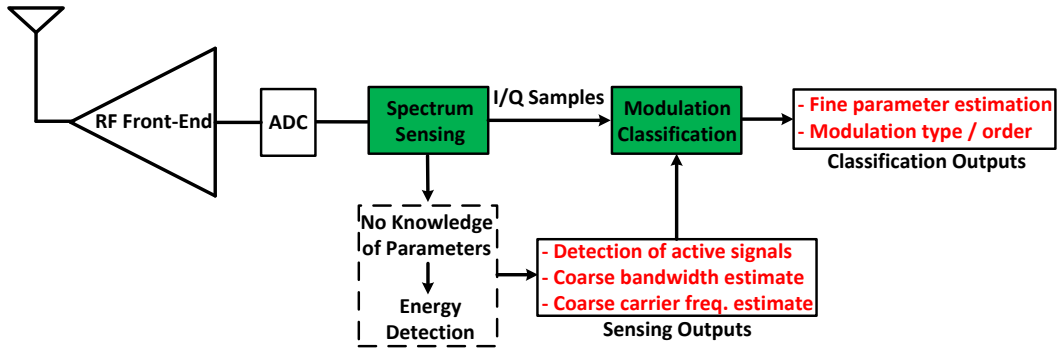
RF Front-End

ADC

Spectrum Sensing

I/Q Samples

Modulation Classification

- Fine parameter estimation
- Modulation type / order

Classification Outputs

No Knowledge of Parameters

Energy Detection

- Detection of active signals
- Coarse bandwidth estimate
- Coarse carrier freq. estimate

Sensing Outputs